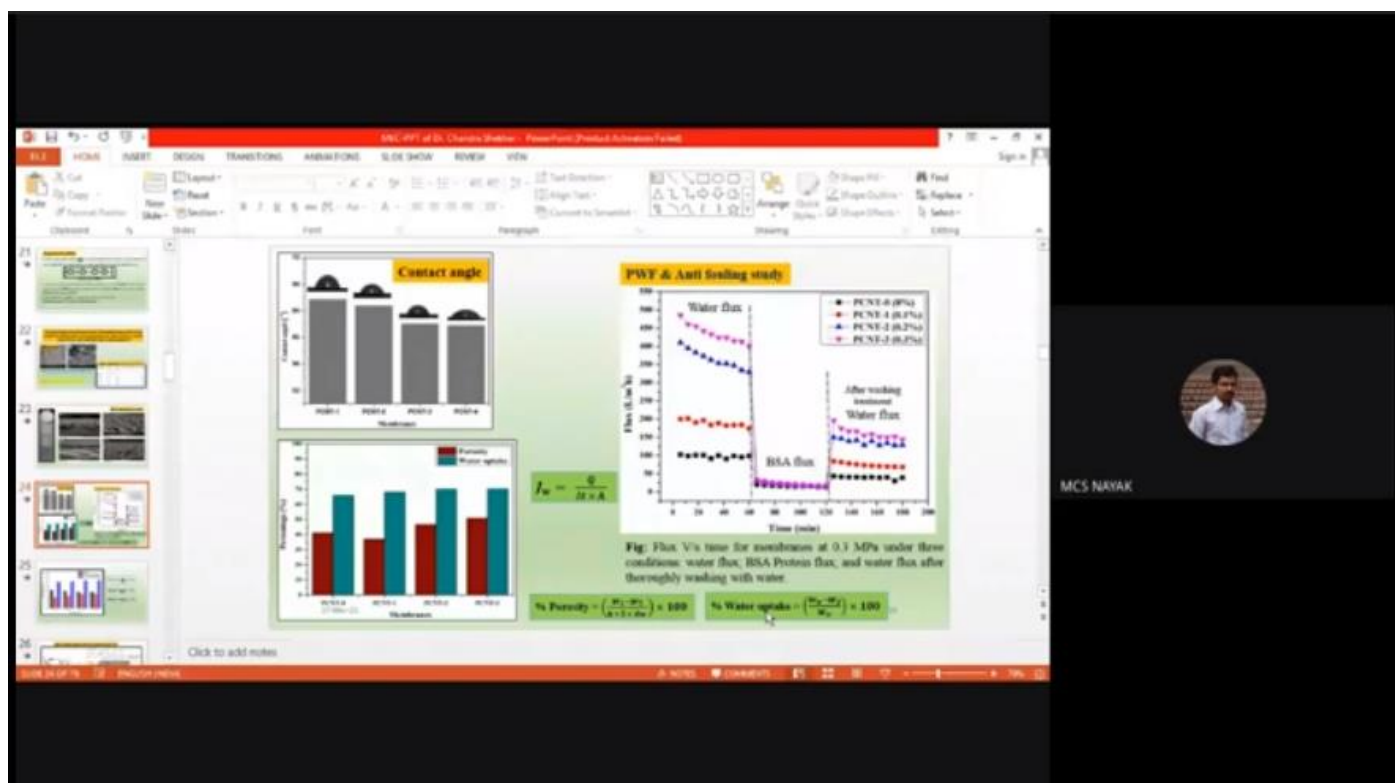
MC-PPT of Dr. Chandra Shekhar - PowerPoint (Product Activation Failed)

FILE HOME INSERT DESIGN TRANSITIONS ANIMATIONS SLIDE SHOW REVIEW VIEW

Sign in

Cut Copy Format Painter Paste Clipboard New Slide Layout Reset Section Slides Font Paragraph Text Direction Align Text Convert to SmartArt Drawing Arrange Quick Styles Shape Fill Shape Outline Shape Effects Find Replace Select Editing

21 22 23 24 25 26

Contact angle

Contact angle (°)

PCNT-1 PCNT-2 PCNT-3 PCNT-4

Membranes

Porosity
Water uptake

Percentage (%)

Membranes

PWF & Anti fouling study

Water flux

BSA flux

After washing (membrane) Water flux

PCNT-0 (0%)
PCNT-1 (0.1%)
PCNT-2 (0.2%)
PCNT-3 (0.3%)

Flux (L/m²h)

Time (min)

$J_w = \frac{Q}{\Delta t \times A}$

Fig: Flux V/s time for membranes at 0.3 MPa under three conditions: water flux, BSA Protein flux, and water flux after thoroughly washing with water.

% Porosity = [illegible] × 100

% Water uptake = $\left(\frac{W_w - W_d}{W_d}\right)$ × 100

Click to add notes

SLIDE 24 OF 76 ENGLISH (INDIA) NOTES COMMENTS

MCS NAYAK